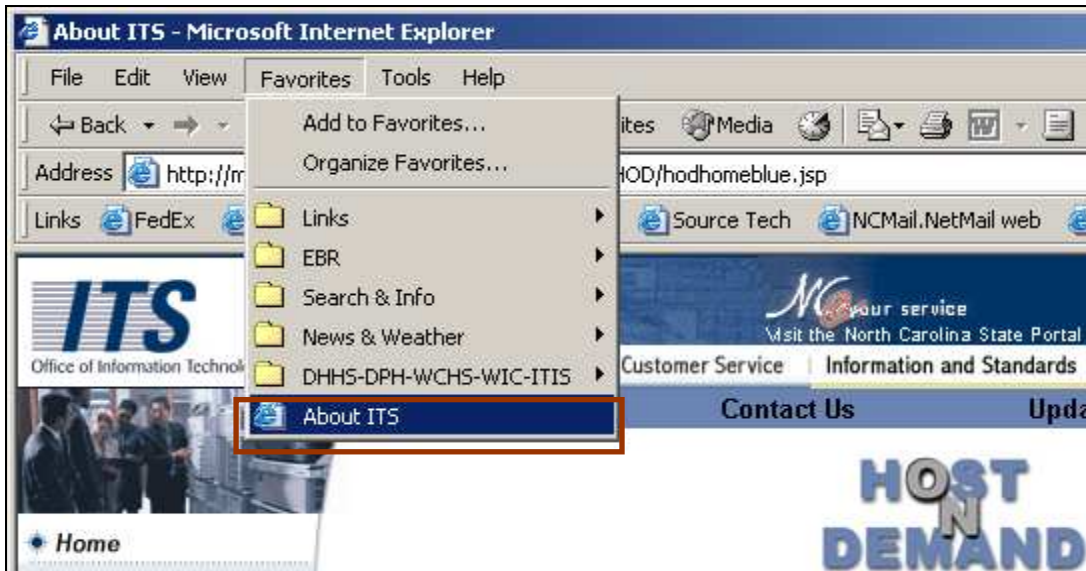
About ITS - Microsoft Internet Explorer

File Edit View Favorites Tools Help

Back

Add to Favorites...

Organize Favorites...

ites Media

Address http://m

HOD/hodhomeblue.jsp

Links FedEx

Links

EBR

Search & Info

News & Weather

DHHS-DPH-WCHS-WIC-ITIS

About ITS

Source Tech NCMail.NetMail web

ITS

Office of Information Technol

NC your service

Visit the North Carolina State Portal

Customer Service | Information and Standards

Contact Us

Upda

HOST ON DEMAND

Home